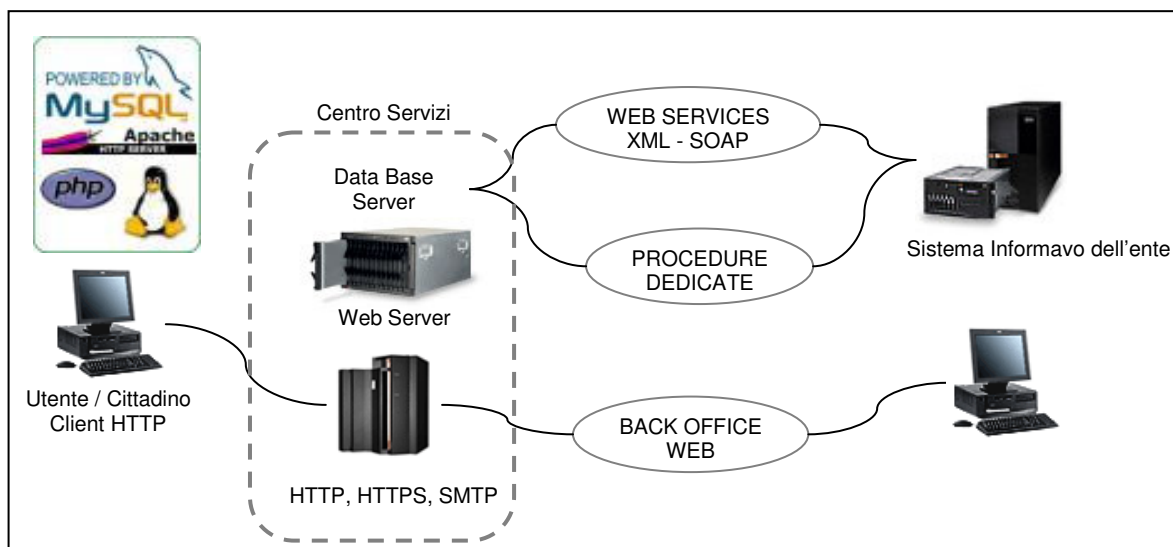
POWERED BY
MySQL
Apache
HTTP SERVER
php

Centro Servizi

Data Base Server

Web Server

HTTP, HTTPS, SMTP

WEB SERVICES
XML - SOAP

PROCEDURE
DEDICATE

Sistema Informavo dell'ente

Utente / Cittadino
Client HTTP

BACK OFFICE
WEB